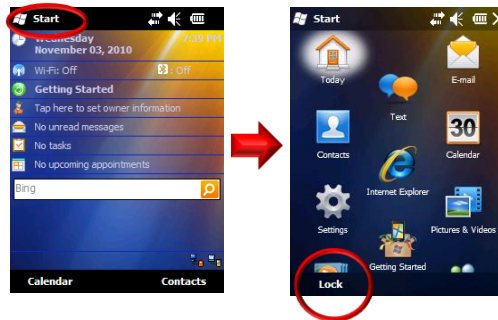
Start

Wednesday
November 03, 2010
7:39 PM

Wi-Fi: Off
: Off

Getting Started

Tap here to set owner information

No unread messages

No tasks

No upcoming appointments

Bing

Calendar
Contacts

Start

Today

E-mail

Text

Contacts

30
Calendar

Internet Explorer

Settings

Pictures & Videos

Getting Started

Lock